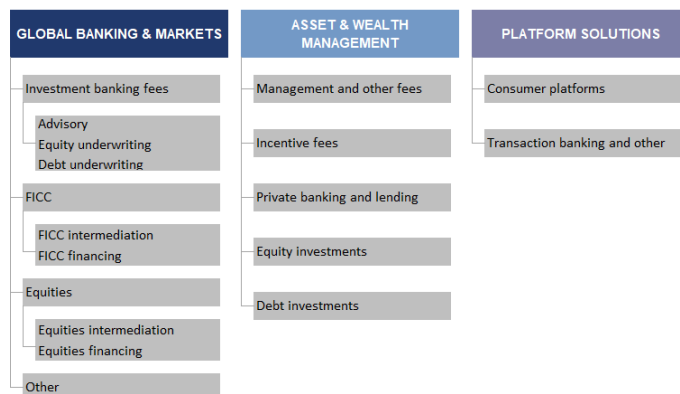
GLOBAL BANKING & MARKETS

Investment banking fees

Advisory
Equity underwriting
Debt underwriting

FICC

FICC intermediation
FICC financing

Equities

Equities intermediation
Equities financing

Other

ASSET & WEALTH MANAGEMENT

Management and other fees

Incentive fees

Private banking and lending

Equity investments

Debt investments

PLATFORM SOLUTIONS

Consumer platforms

Transaction banking and other